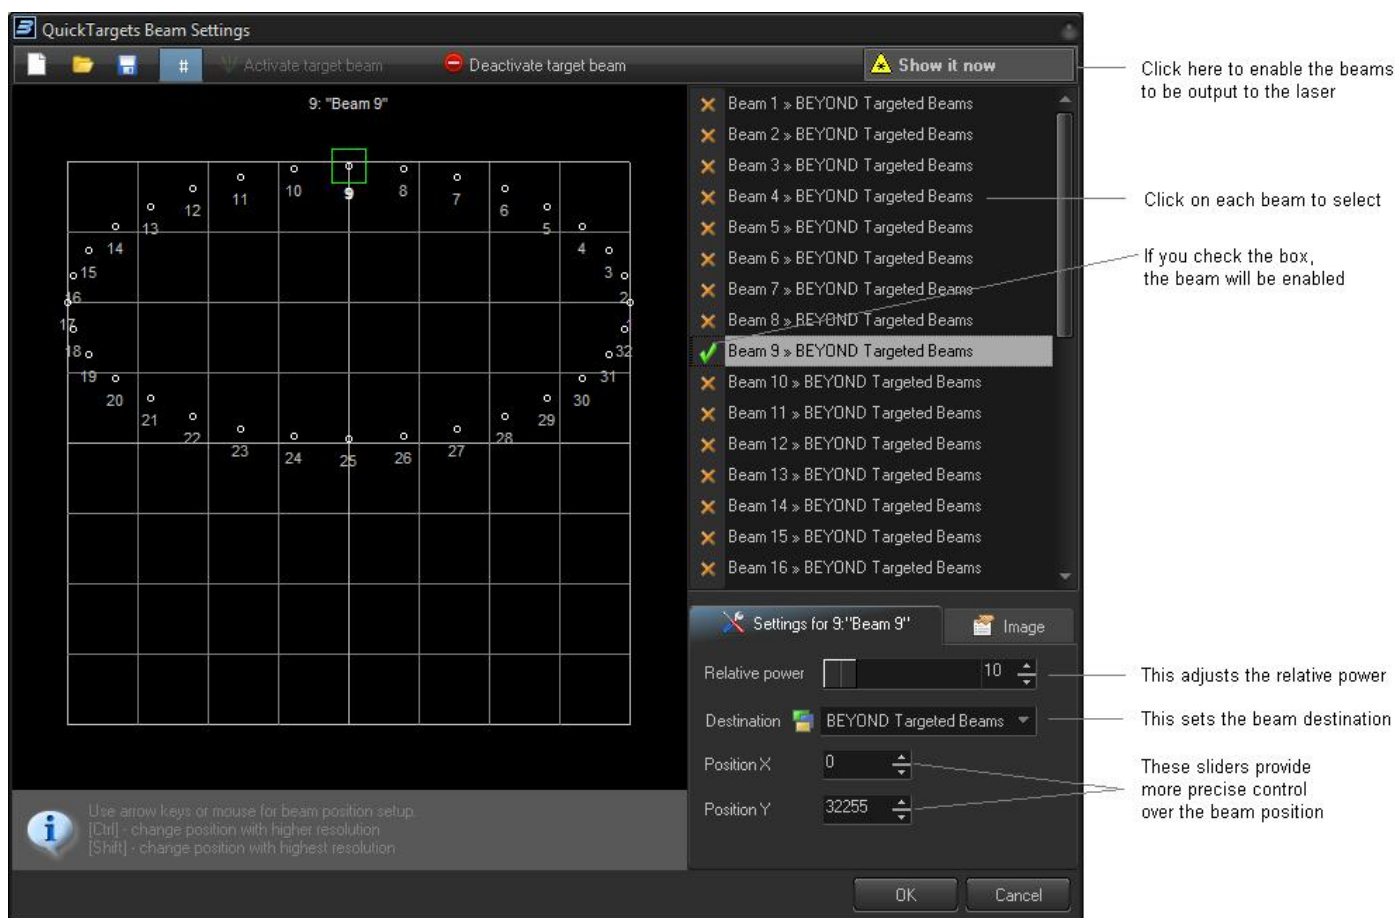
QuickTargets Beam Settings

Activate target beam

Deactivate target beam

Show it now

Click here to enable the beams to be output to the laser

9: "Beam 9"

10 9 8 11 7 12 6 13 5 14 4 15 3 16 2 17 1 18 32 19 31 20 30 21 29 22 28 23 27 24 25 26

Beam 1 » BEYOND Targeted Beams
Beam 2 » BEYOND Targeted Beams
Beam 3 » BEYOND Targeted Beams
Beam 4 » BEYOND Targeted Beams
Beam 5 » BEYOND Targeted Beams
Beam 6 » BEYOND Targeted Beams
Beam 7 » BEYOND Targeted Beams
Beam 8 » BEYOND Targeted Beams
Beam 9 » BEYOND Targeted Beams
Beam 10 » BEYOND Targeted Beams
Beam 11 » BEYOND Targeted Beams
Beam 12 » BEYOND Targeted Beams
Beam 13 » BEYOND Targeted Beams
Beam 14 » BEYOND Targeted Beams
Beam 15 » BEYOND Targeted Beams
Beam 16 » BEYOND Targeted Beams

Click on each beam to select

If you check the box, the beam will be enabled

Settings for 9:"Beam 9"

Image

Relative power 10

This adjusts the relative power

Destination BEYOND Targeted Beams

This sets the beam destination

Position X 0

Position Y 32255

These sliders provide more precise control over the beam position

Use arrow keys or mouse for beam position setup.
[Ctrl] - change position with higher resolution
[Shift] - change position with highest resolution

OK

Cancel